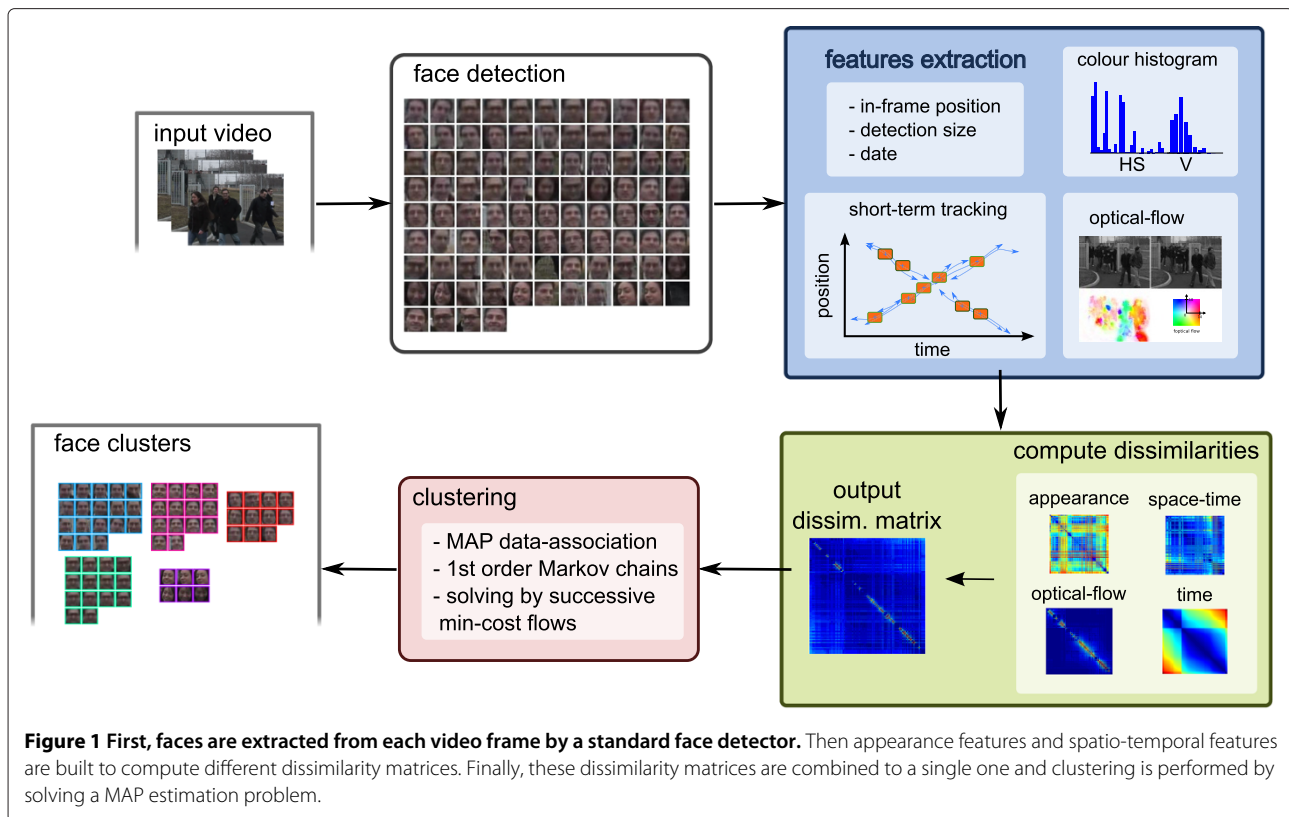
input video

face detection

features extraction

- in-frame position
- detection size
- date

colour histogram

HS V

short-term tracking

position

time

optical-flow

optical flow

compute dissimilarities

appearance

space-time

optical-flow

time

output dissim. matrix

clustering

- MAP data-association
- 1st order Markov chains
- solving by successive min-cost flows

face clusters

**Figure 1 First, faces are extracted from each video frame by a standard face detector.** Then appearance features and spatio-temporal features are built to compute different dissimilarity matrices. Finally, these dissimilarity matrices are combined to a single one and clustering is performed by solving a MAP estimation problem.